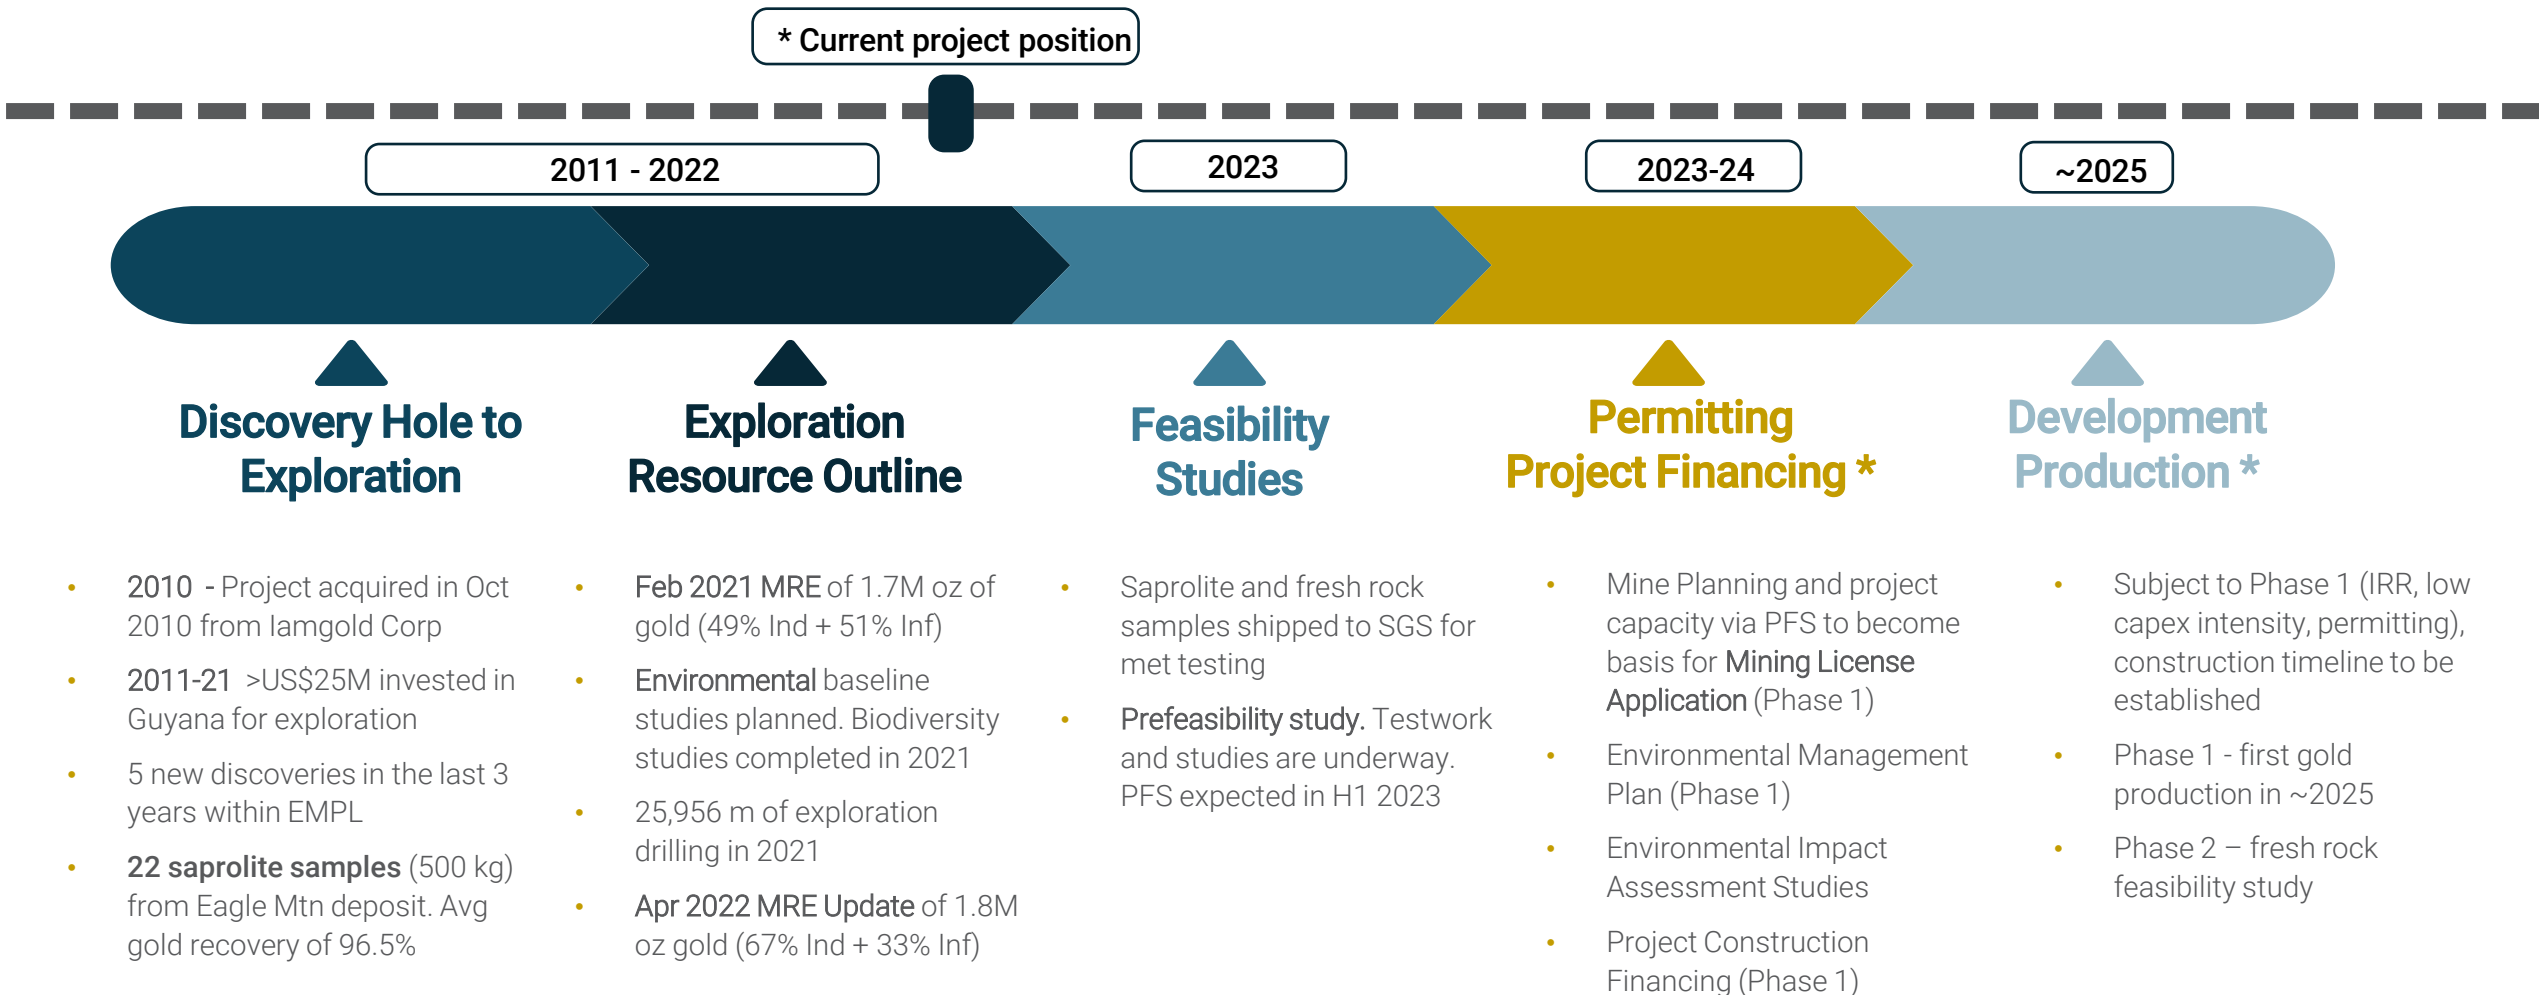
* Current project position

2011 - 2022

2023

2023-24

~2025

Discovery Hole to Exploration

Exploration Resource Outline

Feasibility Studies

Permitting Project Financing *

Development Production *

- 2010 - Project acquired in Oct 2010 from Iamgold Corp
- 2011-21 >US$25M invested in Guyana for exploration
- 5 new discoveries in the last 3 years within EMPL
- 22 saprolite samples (500 kg) from Eagle Mtn deposit. Avg gold recovery of 96.5%

- Feb 2021 MRE of 1.7M oz of gold (49% Ind + 51% Inf)
- Environmental baseline studies planned. Biodiversity studies completed in 2021
- 25,956 m of exploration drilling in 2021
- Apr 2022 MRE Update of 1.8M oz gold (67% Ind + 33% Inf)

- Saprolite and fresh rock samples shipped to SGS for met testing
- Prefeasibility study. Testwork and studies are underway. PFS expected in H1 2023

- Mine Planning and project capacity via PFS to become basis for Mining License Application (Phase 1)
- Environmental Management Plan (Phase 1)
- Environmental Impact Assessment Studies
- Project Construction Financing (Phase 1)

- Subject to Phase 1 (IRR, low capex intensity, permitting), construction timeline to be established
- Phase 1 - first gold production in ~2025
- Phase 2 – fresh rock feasibility study